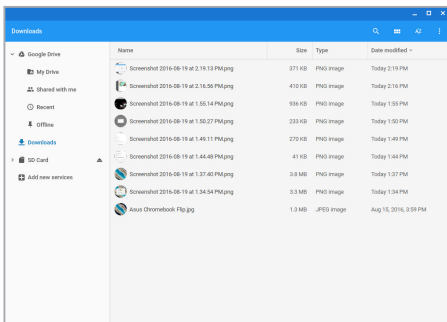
Downloads

Google Drive
My Drive
Shared with me
Recent
Offline
Downloads
SD Card
Add new services

| Name | Size | Type | Date modified |
|---|---|---|---|
| Screenshot 2016-08-19 at 2.19.13 PM.png | 371 KB | PNG image | Today 2:19 PM |
| Screenshot 2016-08-19 at 2.16.56 PM.png | 410 KB | PNG image | Today 2:16 PM |
| Screenshot 2016-08-19 at 1.55.14 PM.png | 936 KB | PNG image | Today 1:55 PM |
| Screenshot 2016-08-19 at 1.50.27 PM.png | 233 KB | PNG image | Today 1:50 PM |
| Screenshot 2016-08-19 at 1.49.11 PM.png | 270 KB | PNG image | Today 1:49 PM |
| Screenshot 2016-08-19 at 1.44.48 PM.png | 41 KB | PNG image | Today 1:44 PM |
| Screenshot 2016-08-19 at 1.37.40 PM.png | 3.8 MB | PNG image | Today 1:37 PM |
| Screenshot 2016-08-19 at 1.34.54 PM.png | 3.3 MB | PNG image | Today 1:34 PM |
| Asus Chromebook Flip.jpg | 1.0 MB | JPEG image | Aug 15, 2016, 3:59 PM |